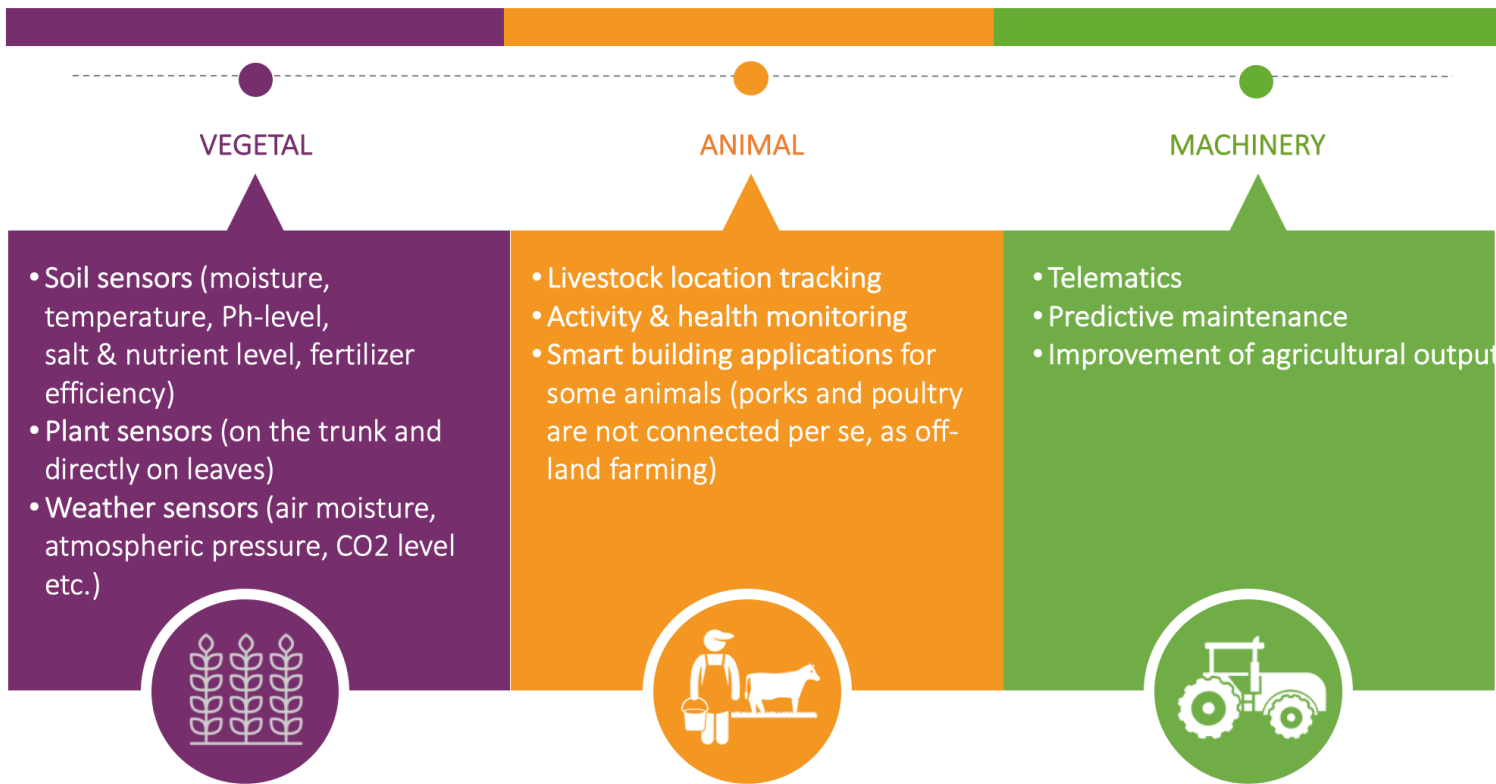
VEGETAL

• Soil sensors (moisture, temperature, Ph-level, salt & nutrient level, fertilizer efficiency)
• Plant sensors (on the trunk and directly on leaves)
• Weather sensors (air moisture, atmospheric pressure, CO2 level etc.)

ANIMAL

• Livestock location tracking
• Activity & health monitoring
• Smart building applications for some animals (porks and poultry are not connected per se, as off-land farming)

MACHINERY

• Telematics
• Predictive maintenance
• Improvement of agricultural output